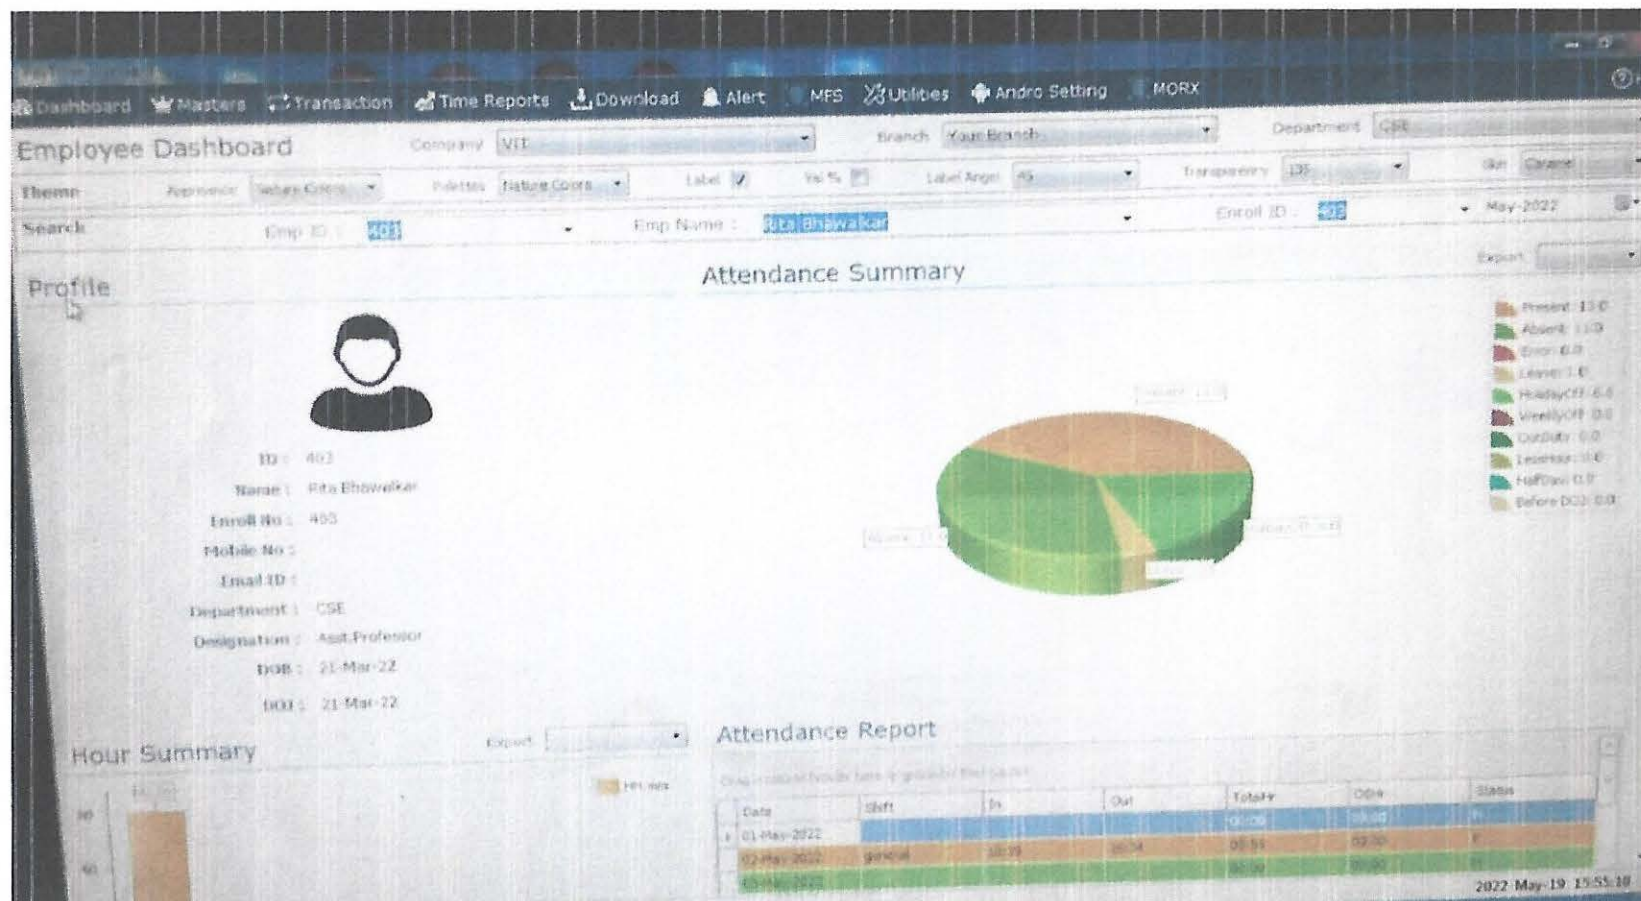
Dashboard Masters Transaction Time Reports Download Alert MFS Utilities Andro Setting MORX

Employee Dashboard Company VIT Branch Your Branch Department CSE

Theme Appearance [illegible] Palettes Nature Colors Label Val % Label Angel 45 Transparency 135 Skin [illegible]

Search Emp ID : 403 Emp Name : Rita Bhawalkar Enroll ID : 403 May-2022

Profile

Attendance Summary

Export

Present 13.0
Absent 11.0
Error 0.0
Leave 1.0
HolidayOff 6.0
WeeklyOff 0.0
OnDuty 0.0
Lessmin 0.0
HalfDay 0.0
Before DOJ 0.0

ID : 403
Name : Rita Bhawalkar
Enroll No : 403
Mobile No :
Email ID :
Department : CSE
Designation : Asst.Professor
DOB : 21-Mar-22
DOJ : 21-Mar-22

Hour Summary

Export

Hrs Wrk

Attendance Report

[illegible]

| Date | Shift | In | Out | TotalHr | OD Hr | Status |
|---|---|---|---|---|---|---|
| 01-May-2022 | | | | 00:00 | 00:00 | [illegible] |
| 02-May-2022 | general | 10:19 | 16:14 | 05:55 | 00:00 | P |
| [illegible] | | | | 00:00 | 00:00 | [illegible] |

2022 May-19 15:55:10